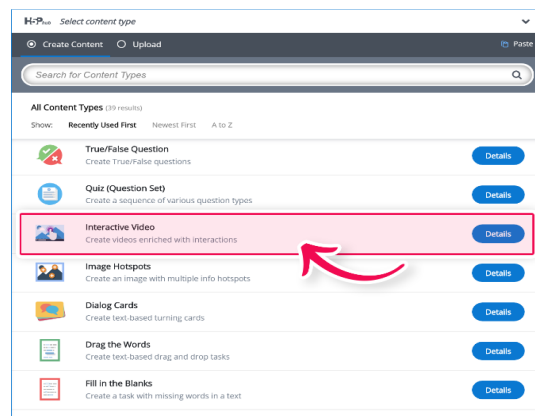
H-P.com Select content type

Create Content Upload

Paste

Search for Content Types

All Content Types (39 results)

Show: Recently Used First Newest First A to Z

True/False Question
Create True/False questions
Details

Quiz (Question Set)
Create a sequence of various question types
Details

Interactive Video
Create videos enriched with interactions
Details

Image Hotspots
Create an image with multiple info hotspots
Details

Dialog Cards
Create text-based turning cards
Details

Drag the Words
Create text-based drag and drop tasks
Details

Fill in the Blanks
Create a task with missing words in a text
Details